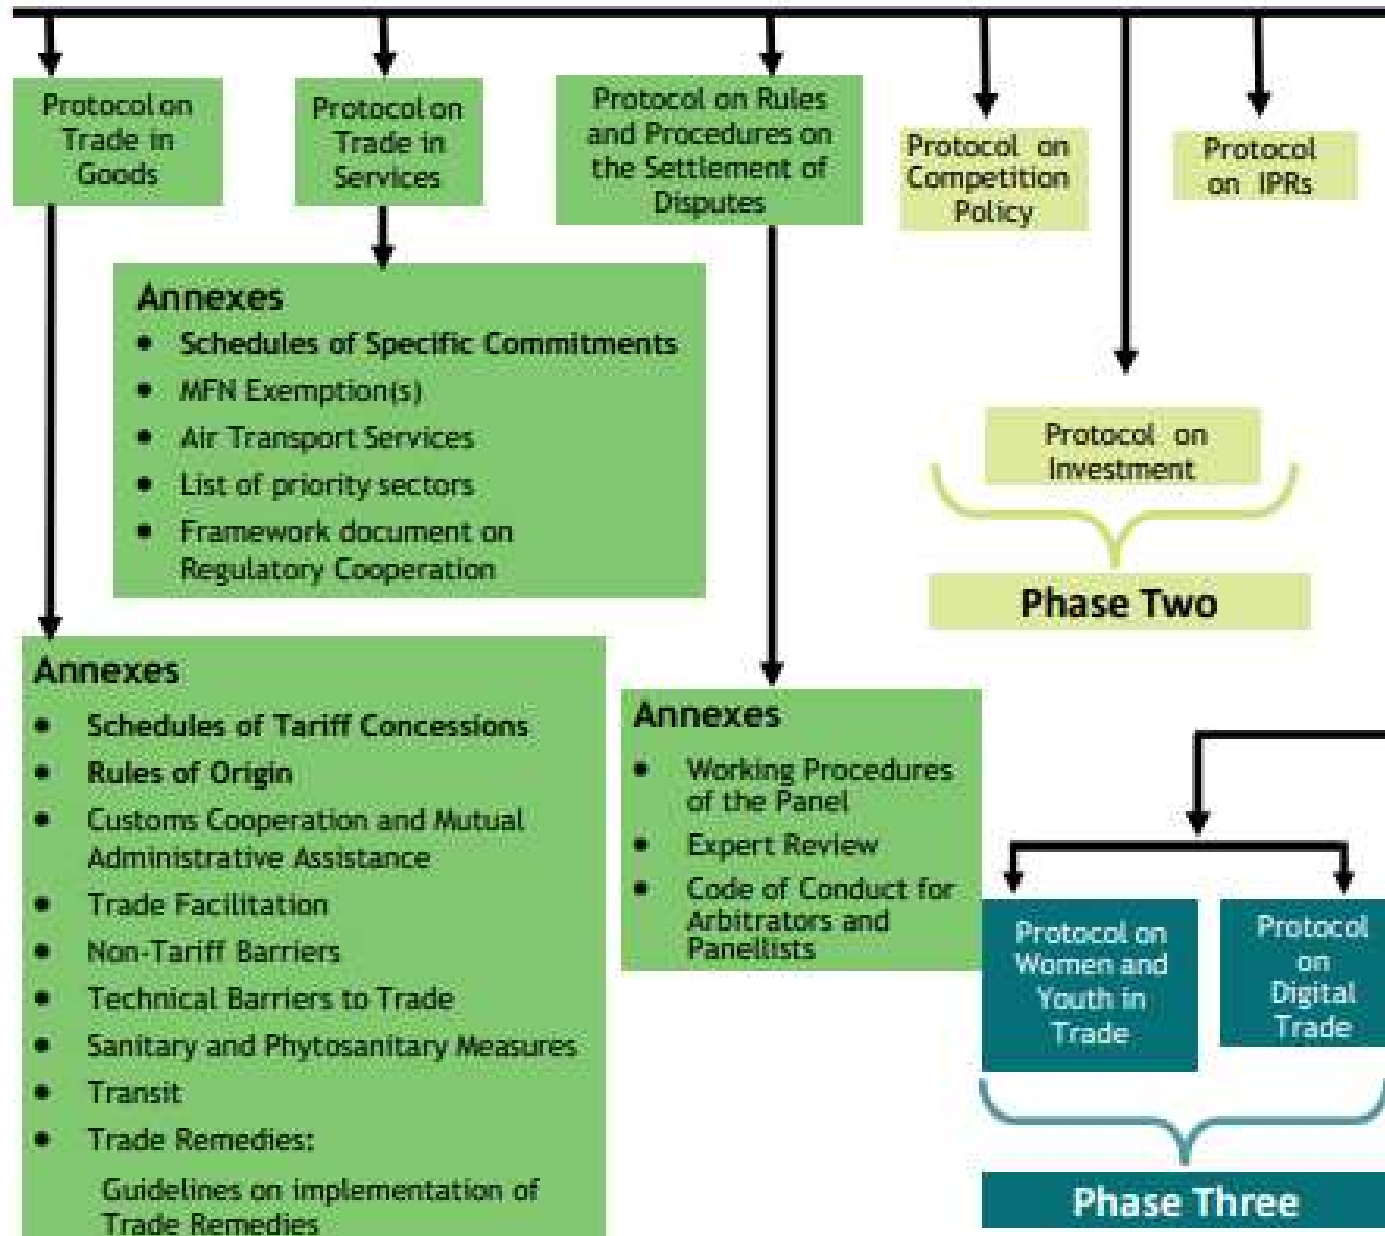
Protocol on Trade in Goods

Protocol on Trade in Services

Protocol on Rules and Procedures on the Settlement of Disputes

Protocol on Competition Policy

Protocol on IPRs

Annexes
- Schedules of Specific Commitments
- MFN Exemption(s)
- Air Transport Services
- List of priority sectors
- Framework document on Regulatory Cooperation

Protocol on Investment

Phase Two

Annexes
- Schedules of Tariff Concessions
- Rules of Origin
- Customs Cooperation and Mutual Administrative Assistance
- Trade Facilitation
- Non-Tariff Barriers
- Technical Barriers to Trade
- Sanitary and Phytosanitary Measures
- Transit
- Trade Remedies:

Guidelines on implementation of Trade Remedies

Annexes
- Working Procedures of the Panel
- Expert Review
- Code of Conduct for Arbitrators and Panellists

Protocol on Women and Youth in Trade

Protocol on Digital Trade

Phase Three